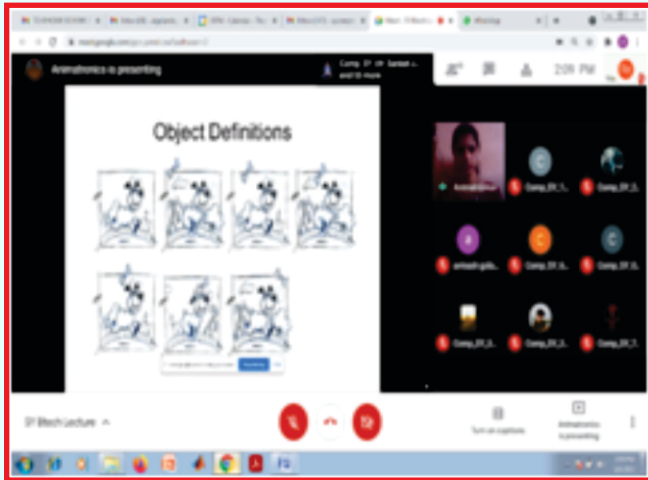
Animatronics is presenting

Comp_SY ... and 10 more

2:09 PM

Object Definitions

Comp_SY_...

Comp_SY_...

Comp_SY_...

Comp_SY_...

Comp_SY_...

Comp_SY_...

Comp_SY_...

Comp_SY_...

SY Btech Lecture

Turn on captions

Animatronics is presenting